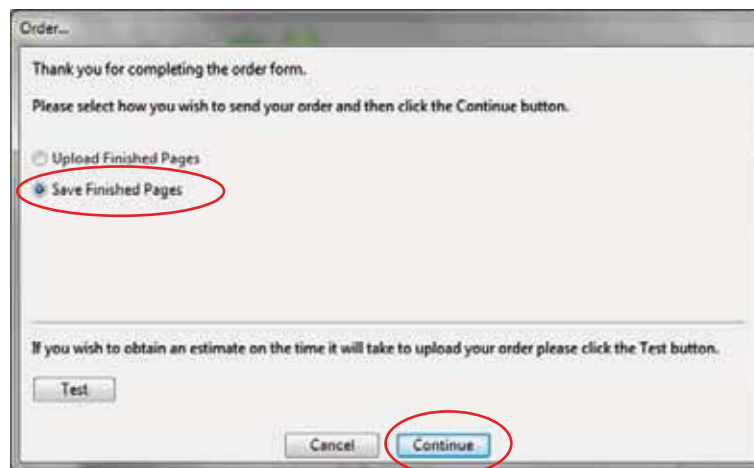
Order...

Thank you for completing the order form.

Please select how you wish to send your order and then click the Continue button.

Upload Finished Pages

Save Finished Pages

If you wish to obtain an estimate on the time it will take to upload your order please click the Test button.

Test

Cancel

Continue